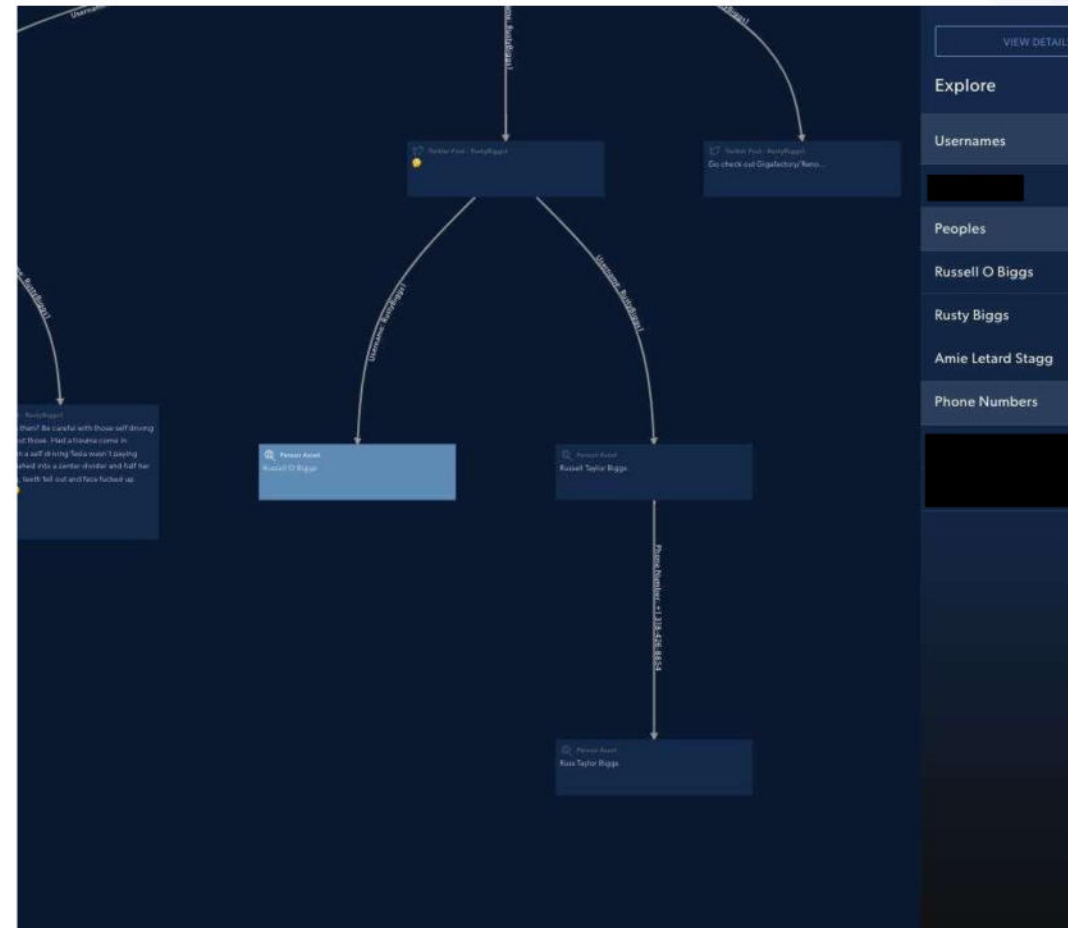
Username

Username: RustyBiggs1

RustyBiggs1

Twitter Post - RustyBiggs1

Twitter Post - RustyBiggs1
Go check out Gigafactory/Reno...

Username: RustyBiggs1

Username: RustyBiggs1

Username: RustyBiggs1

RustyBiggs1
them? Be careful with those self driving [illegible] those. Had a trauma come in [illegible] a self driving Tesla wasn't paying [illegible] shed into a center divider and half her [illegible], teeth fell out and face fucked up.

Person Asset
Russell O Biggs

Person Asset
Russell Taylor Biggs

Phone Number: +1 338-436-8854

Person Asset
Russ Taylor Biggs

VIEW DETAIL

Explore

Usernames

Peoples

Russell O Biggs

Rusty Biggs

Amie Letard Stagg

Phone Numbers